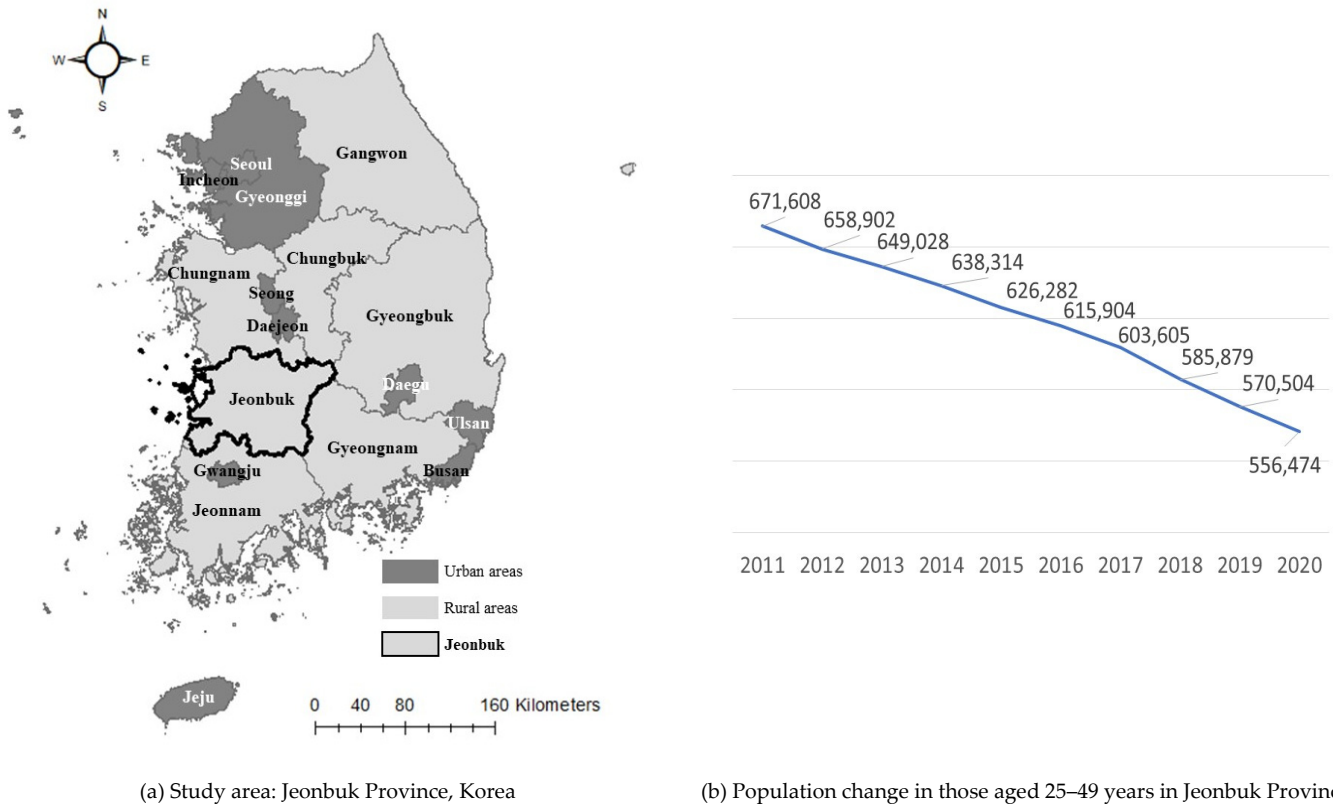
N
W
E
S

Seoul
Incheon
Gyeonggi
Gangwon
Chungnam
Chungbuk
Seong
Daejeon
Gyeongbuk
Jeonbuk
Daegu
Ulsan
Gyeongnam
Gwangju
Busan
Jeonnam
Jeju

Urban areas
Rural areas
Jeonbuk

0 40 80 160 Kilometers

671,608
658,902
649,028
638,314
626,282
615,904
603,605
585,879
570,504
556,474

2011 2012 2013 2014 2015 2016 2017 2018 2019 2020

(a) Study area: Jeonbuk Province, Korea

(b) Population change in those aged 25–49 years in Jeonbuk Provin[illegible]